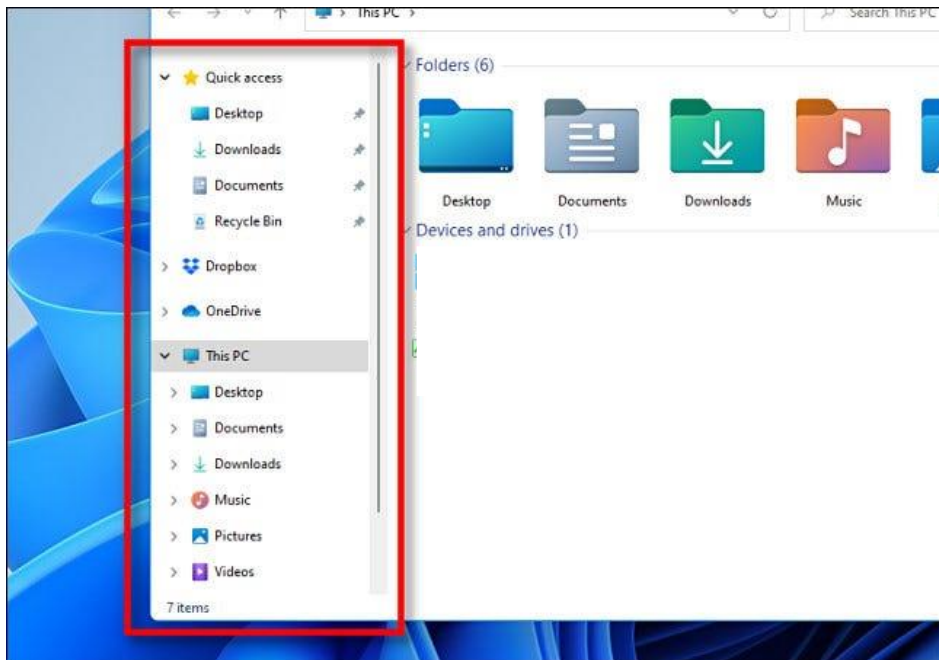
This PC >

Search This PC

Quick access
Desktop
Downloads
Documents
Recycle Bin
Dropbox
OneDrive
This PC
Desktop
Documents
Downloads
Music
Pictures
Videos
7 items

Folders (6)
Desktop
Documents
Downloads
Music

Devices and drives (1)